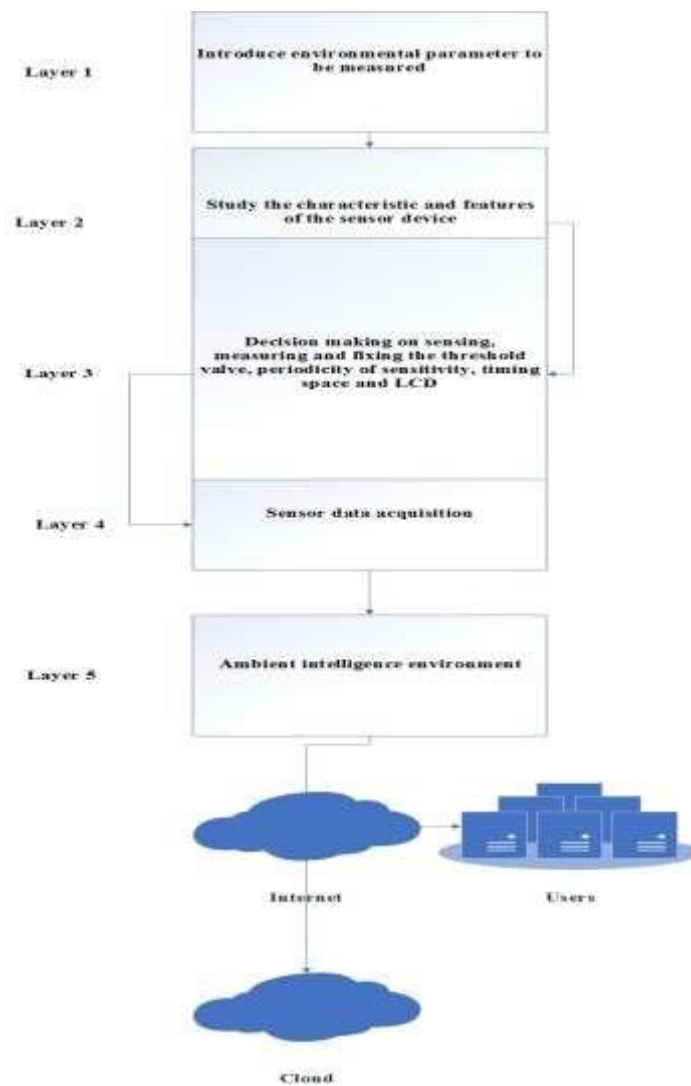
Layer 1

Introduce environmental parameter to be measured

Layer 2

Study the characteristic and features of the sensor device

Layer 3

Decision making on sensing, measuring and fixing the threshold valve, periodicity of sensitivity, timing space and LCD

Layer 4

Sensor data acquisition

Layer 5

Ambient intelligence environment

Internet

Users

Cloud